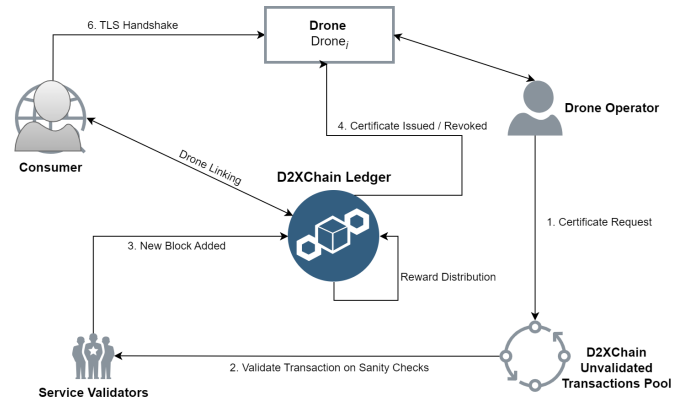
6. TLS Handshake

Drone
$Drone_i$

Drone Operator

Consumer

4. Certificate Issued / Revoked

Drone Linking

D2XChain Ledger

1. Certificate Request

3. New Block Added

Reward Distribution

D2XChain
Unvalidated
Transactions Pool

2. Validate Transaction on Sanity Checks

Service Validators